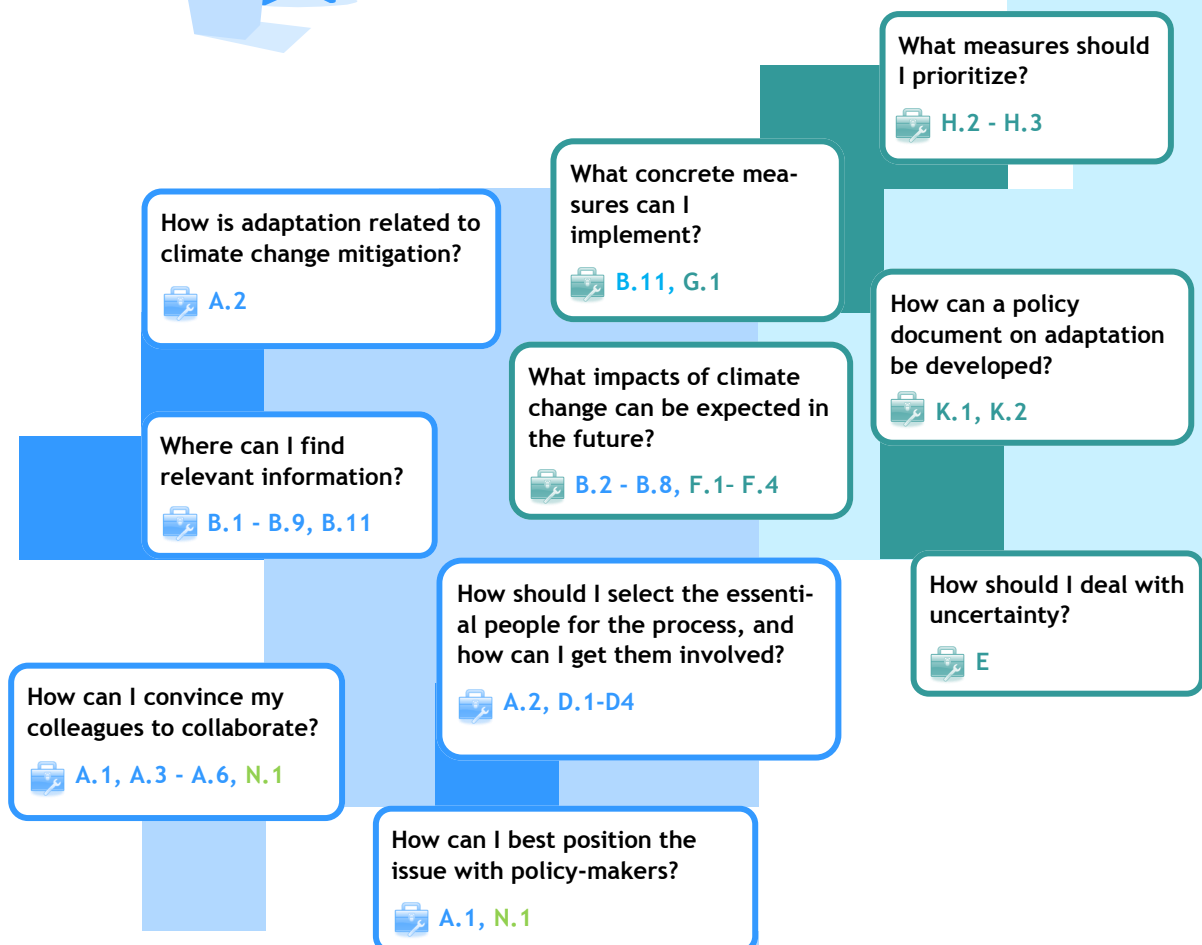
What measures should I prioritize?

H.2 - H.3

What concrete measures can I implement?

B.11, G.1

How is adaptation related to climate change mitigation?

A.2

How can a policy document on adaptation be developed?

K.1, K.2

What impacts of climate change can be expected in the future?

B.2 - B.8, F.1– F.4

Where can I find relevant information?

B.1 - B.9, B.11

How should I deal with uncertainty?

E

How should I select the essential people for the process, and how can I get them involved?

A.2, D.1-D4

How can I convince my colleagues to collaborate?

A.1, A.3 - A.6, N.1

How can I best position the issue with policy-makers?

A.1, N.1